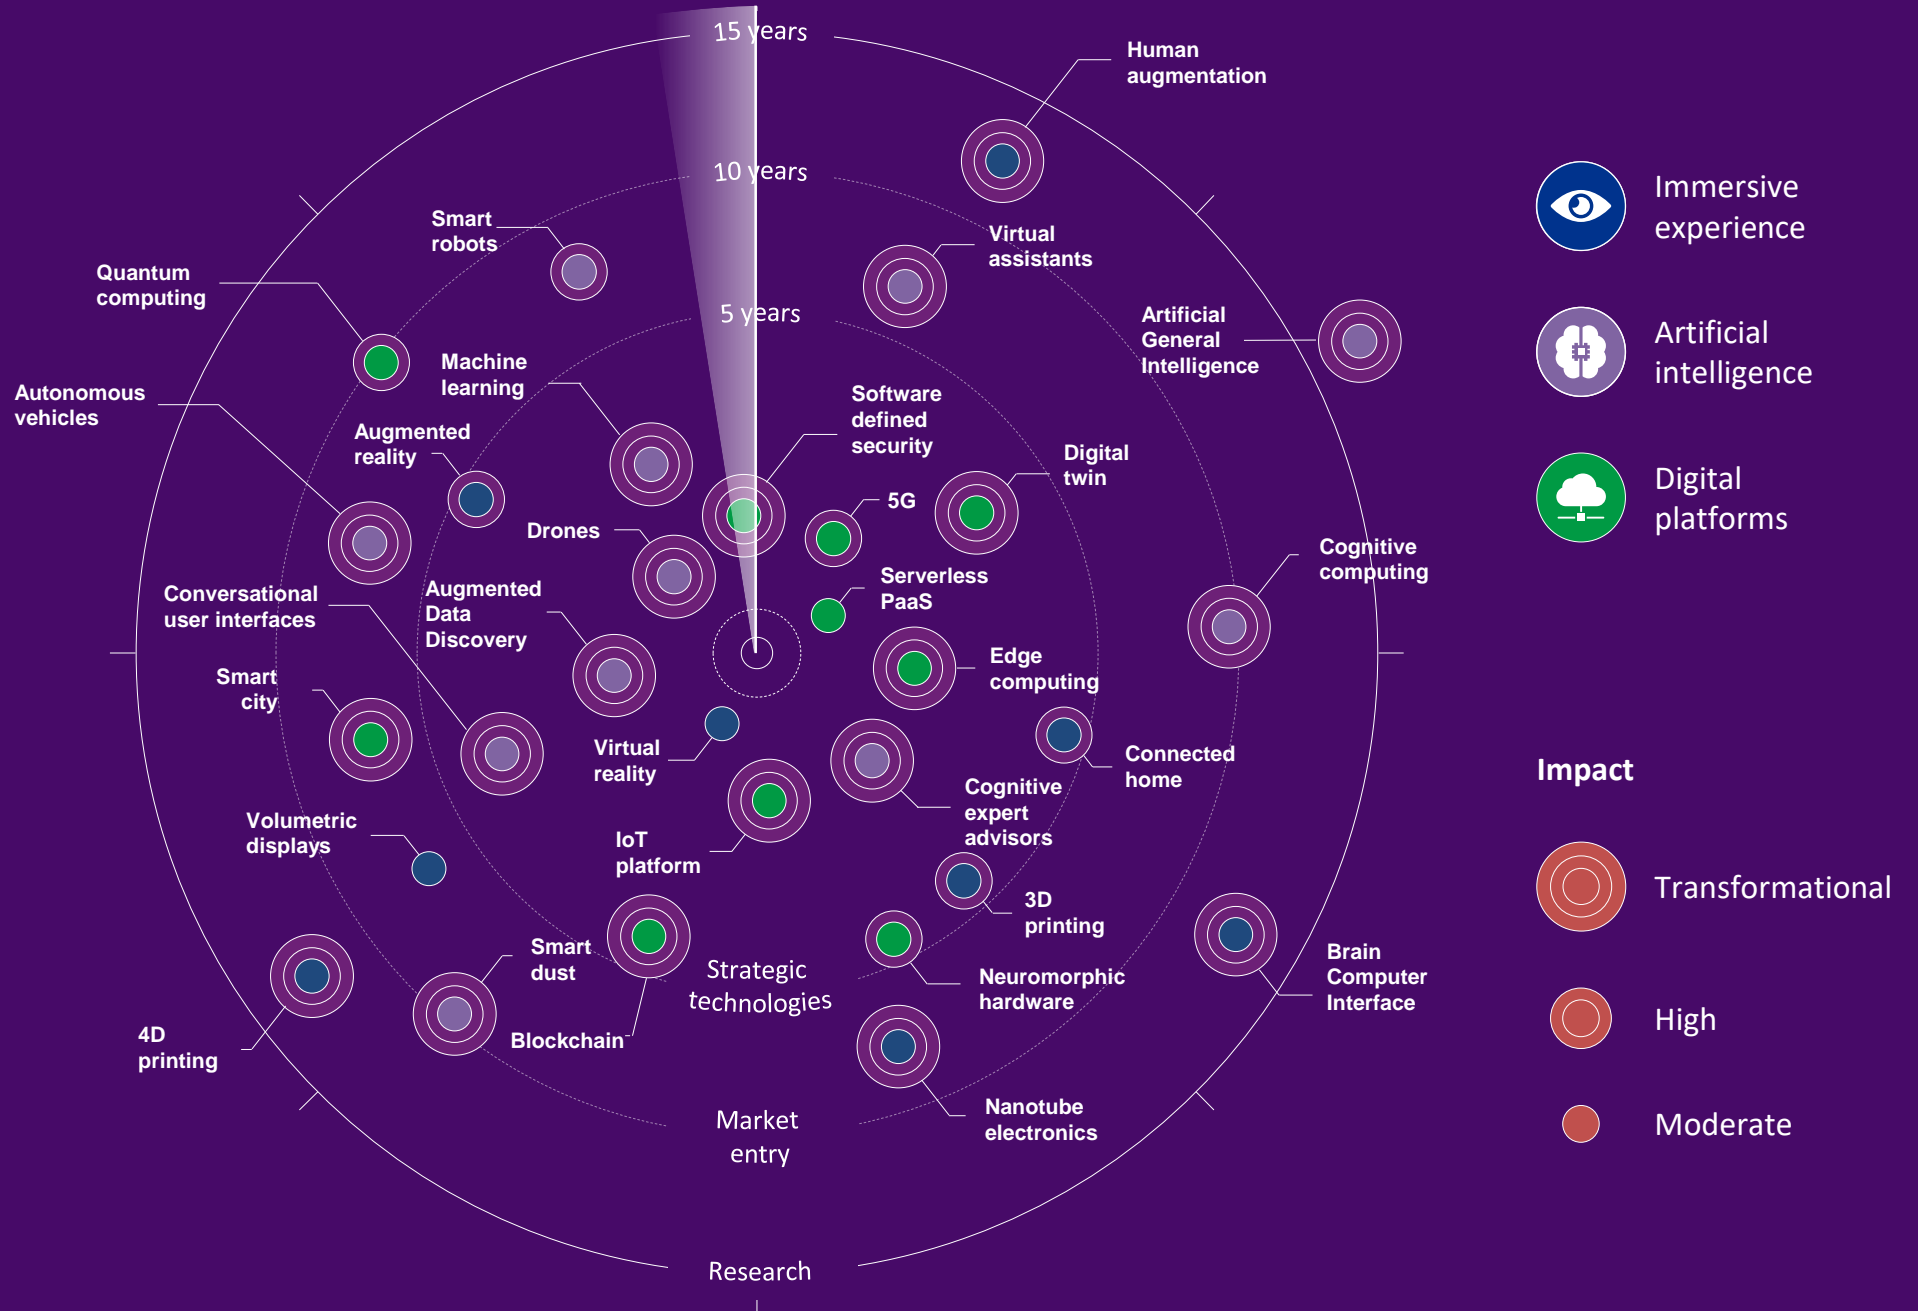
15 years

10 years

5 years

Human augmentation

Smart robots

Virtual assistants

Quantum computing

Artificial General Intelligence

Machine learning

Autonomous vehicles

Software defined security

Augmented reality

Digital twin

5G

Drones

Cognitive computing

Serverless PaaS

Conversational user interfaces

Augmented Data Discovery

Edge computing

Smart city

Virtual reality

Connected home

Cognitive expert advisors

Volumetric displays

IoT platform

3D printing

Smart dust

Strategic technologies

Neuromorphic hardware

Brain Computer Interface

4D printing

Blockchain

Market entry

Nanotube electronics

Research

Immersive experience

Artificial intelligence

Digital platforms

Impact

Transformational

High

Moderate